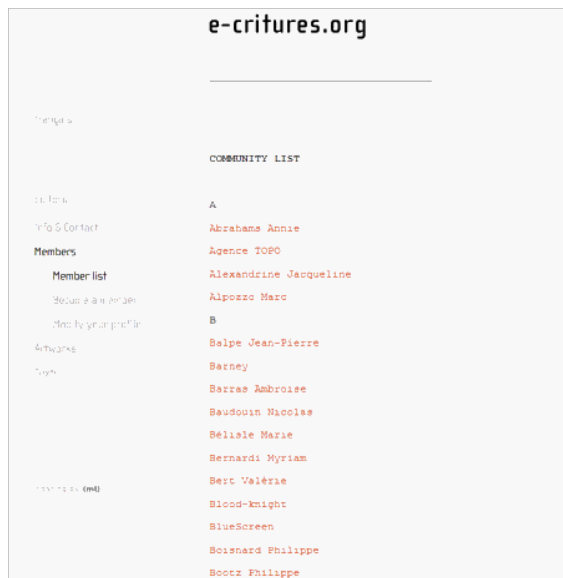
e-critures.org

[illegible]

COMMUNITY LIST

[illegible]
Info & Contact
Members
Member list
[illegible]
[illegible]
Artworks
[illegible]

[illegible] (md)

A
Abrahams Annie
Agence TOPO
Alexandrine Jacqueline
Alpozzo Marc
B
Balpe Jean-Pierre
Barney
Barras Ambroise
Baudouin Nicolas
Bélisle Marie
Bernardi Myriam
Bert Valérie
Blood-knight
BlueScreen
Boisnard Philippe
Bootz Philippe